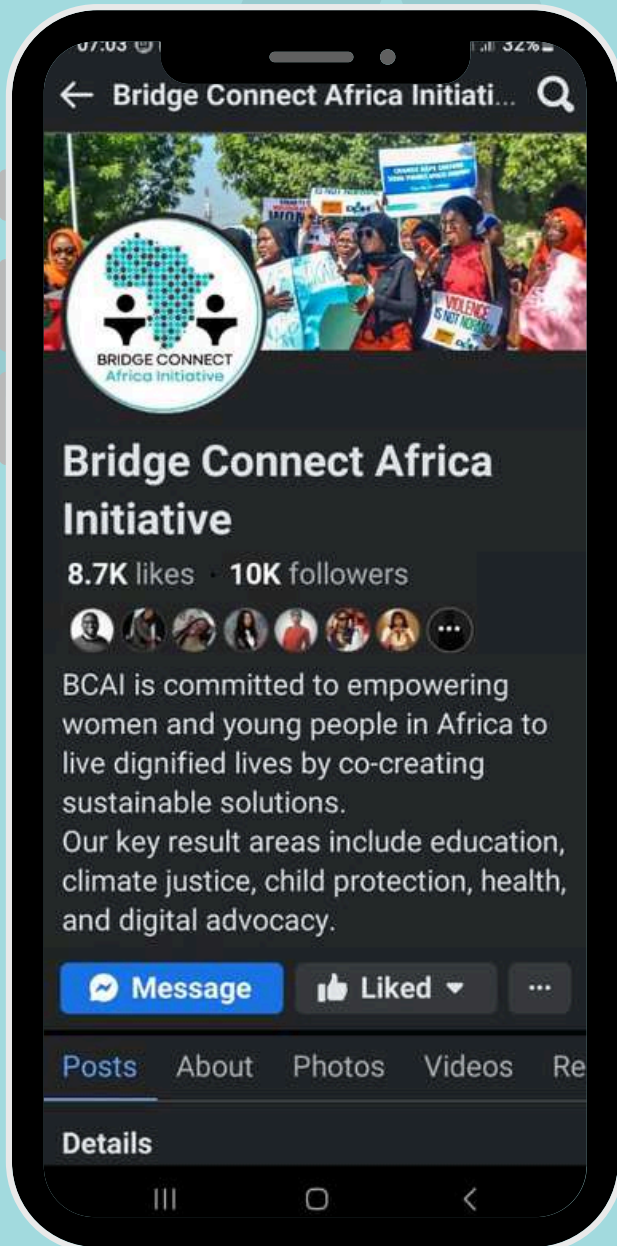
07:03 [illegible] 32%

Bridge Connect Africa Initiati...

BRIDGE CONNECT
Africa Initiative

VIOLENCE IS NOT NORMAL

Bridge Connect Africa Initiative

8.7K likes · 10K followers

BCAI is committed to empowering women and young people in Africa to live dignified lives by co-creating sustainable solutions.
Our key result areas include education, climate justice, child protection, health, and digital advocacy.

Message
Liked
···

Posts About Photos Videos Re

Details